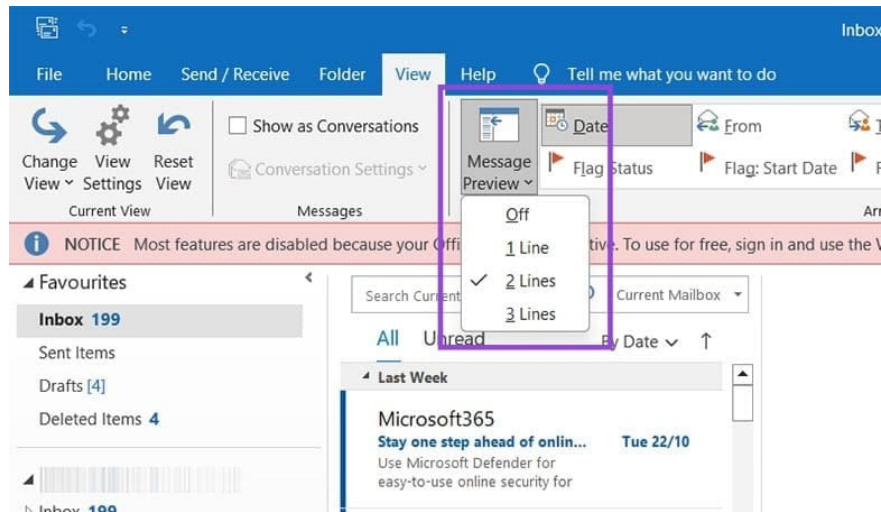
Inbox

File Home Send / Receive Folder View Help Tell me what you want to do

Change View Reset
View Settings View
Current View

Show as Conversations
Conversation Settings
Messages

Message Preview

Date
Flag Status

From
Flag: Start Date

Ar

Off
1 Line
2 Lines
3 Lines

NOTICE Most features are disabled because your Offi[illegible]tive. To use for free, sign in and use the V

Favourites
Inbox 199
Sent Items
Drafts [4]
Deleted Items 4

Inbox 199

Search Current
Current Mailbox

All Unread
By Date

Last Week

Microsoft365
Stay one step ahead of onlin... Tue 22/10
Use Microsoft Defender for easy-to-use online security for